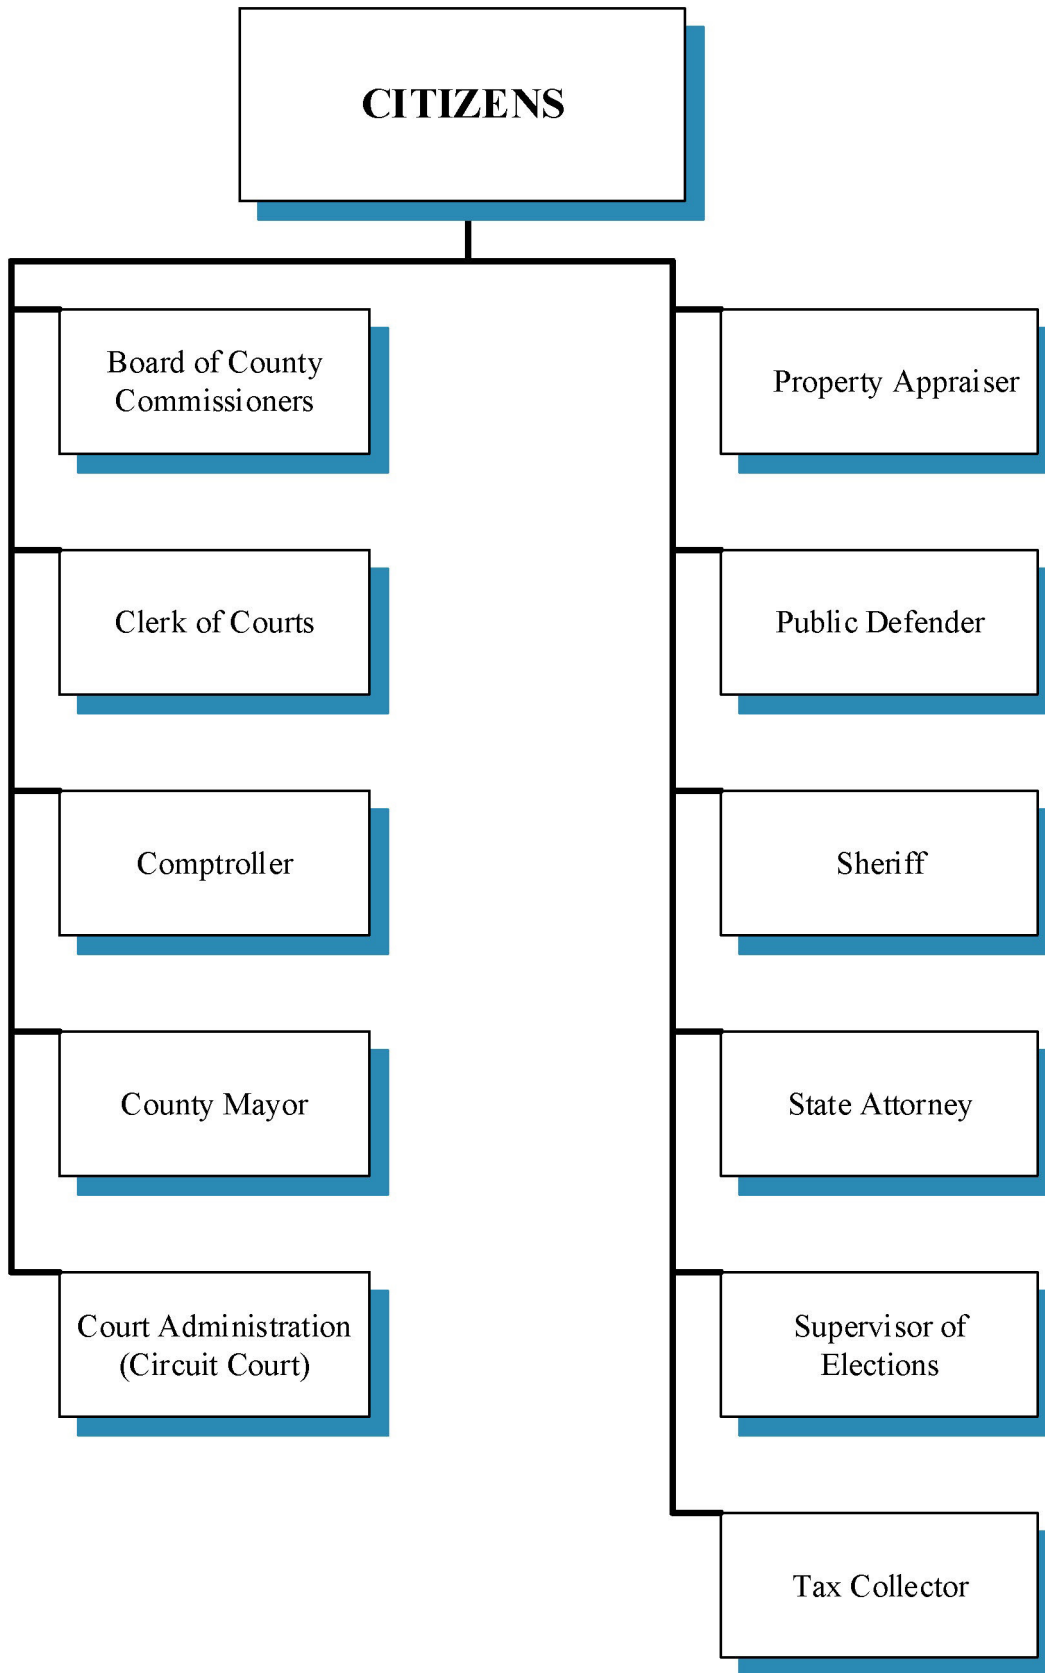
CITIZENS

Board of County Commissioners

Clerk of Courts

Comptroller

County Mayor

Court Administration (Circuit Court)

Property Appraiser

Public Defender

Sheriff

State Attorney

Supervisor of Elections

Tax Collector